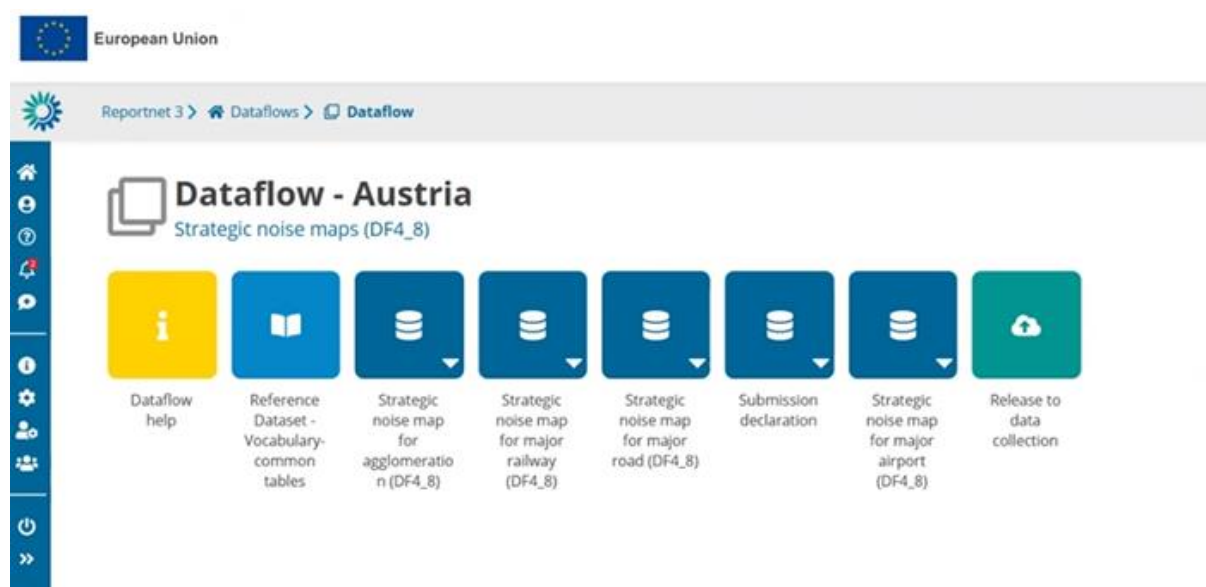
European Union

Reportnet 3 > Dataflows > Dataflow

Dataflow - Austria
Strategic noise maps (DF4_8)

Dataflow help

Reference Dataset - Vocabulary-common tables

Strategic noise map for agglomeration (DF4_8)

Strategic noise map for major railway (DF4_8)

Strategic noise map for major road (DF4_8)

Submission declaration

Strategic noise map for major airport (DF4_8)

Release to data collection